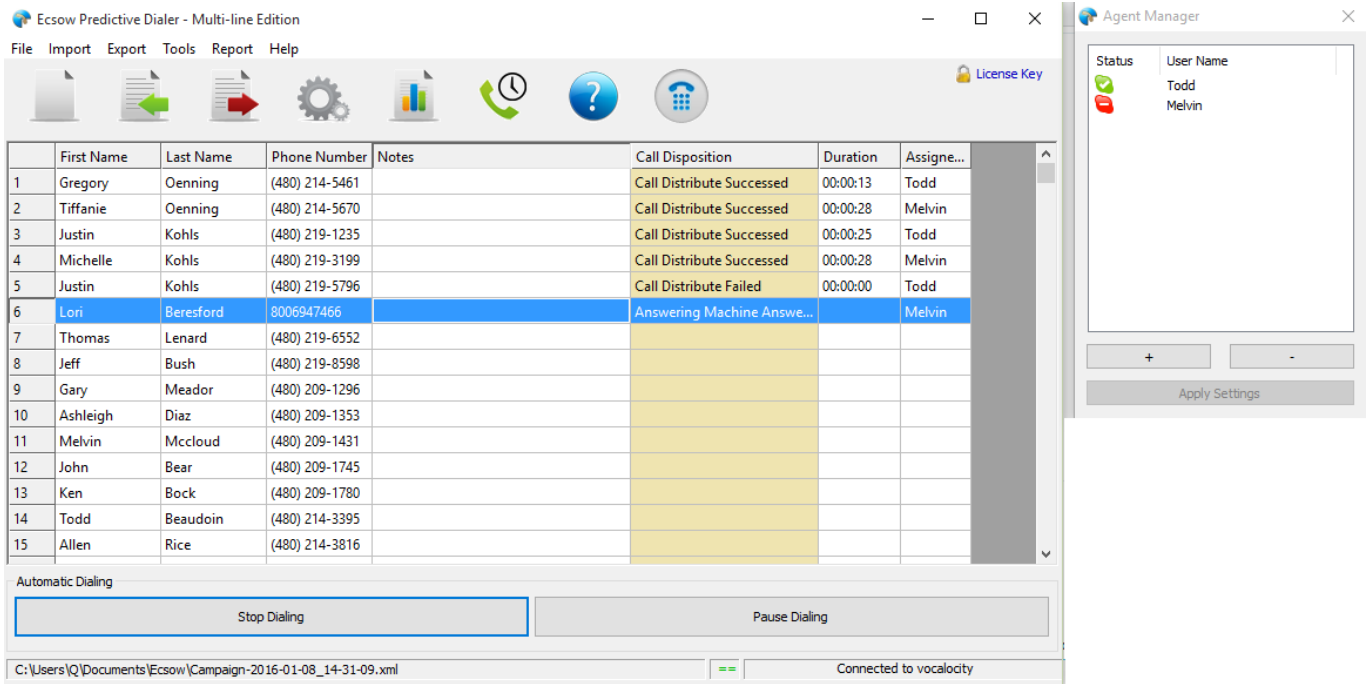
Ecsow Predictive Dialer - Multi-line Edition

File Import Export Tools Report Help

License Key

| | First Name | Last Name | Phone Number | Notes | Call Disposition | Duration | Assigne... |
|---|---|---|---|---|---|---|---|
| 1 | Gregory | Oenning | (480) 214-5461 | | Call Distribute Successed | 00:00:13 | Todd |
| 2 | Tiffanie | Oenning | (480) 214-5670 | | Call Distribute Successed | 00:00:28 | Melvin |
| 3 | Justin | Kohls | (480) 219-1235 | | Call Distribute Successed | 00:00:25 | Todd |
| 4 | Michelle | Kohls | (480) 219-3199 | | Call Distribute Successed | 00:00:28 | Melvin |
| 5 | Justin | Kohls | (480) 219-5796 | | Call Distribute Failed | 00:00:00 | Todd |
| 6 | Lori | Beresford | 8006947466 | | Answering Machine Answe... | | Melvin |
| 7 | Thomas | Lenard | (480) 219-6552 | | | | |
| 8 | Jeff | Bush | (480) 219-8598 | | | | |
| 9 | Gary | Meador | (480) 209-1296 | | | | |
| 10 | Ashleigh | Diaz | (480) 209-1353 | | | | |
| 11 | Melvin | Mccloud | (480) 209-1431 | | | | |
| 12 | John | Bear | (480) 209-1745 | | | | |
| 13 | Ken | Bock | (480) 209-1780 | | | | |
| 14 | Todd | Beaudoin | (480) 214-3395 | | | | |
| 15 | Allen | Rice | (480) 214-3816 | | | | |

Automatic Dialing

Stop Dialing

Pause Dialing

C:\Users\Q\Documents\Ecsow\Campaign-2016-01-08_14-31-09.xml

==

Connected to vocalocity

Agent Manager

| Status | User Name |
|---|---|
| | Todd |
| | Melvin |

+

-

Apply Settings